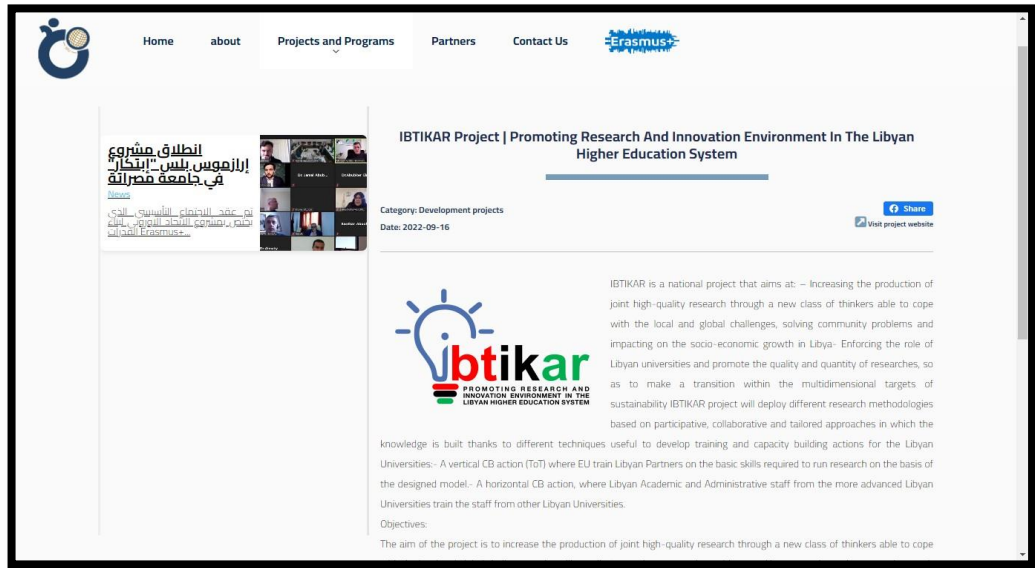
Home about Projects and Programs Partners Contact Us Erasmus+

انطلاق مشروع إرازموس بلس "إبتكار" في جامعة مصراتة

News

تم عقد الاجتماع التأسيسي الذي يختص بمشروع الاتحاد الأوروبي إيراسموس Erasmus+...

IBTIKAR Project | Promoting Research And Innovation Environment In The Libyan Higher Education System

Category: Development projects

Date: 2022-09-16

Share

Visit project website

ibtikar
PROMOTING RESEARCH AND INNOVATION ENVIRONMENT IN THE LIBYAN HIGHER EDUCATION SYSTEM

IBTIKAR is a national project that aims at: – Increasing the production of joint high-quality research through a new class of thinkers able to cope with the local and global challenges, solving community problems and impacting on the socio-economic growth in Libya- Enforcing the role of Libyan universities and promote the quality and quantity of researches, so as to make a transition within the multidimensional targets of sustainability IBTIKAR project will deploy different research methodologies based on participative, collaborative and tailored approaches in which the knowledge is built thanks to different techniques useful to develop training and capacity building actions for the Libyan Universities:- A vertical CB action (ToT) where EU train Libyan Partners on the basic skills required to run research on the basis of the designed model.- A horizontal CB action, where Libyan Academic and Administrative staff from the more advanced Libyan Universities train the staff from other Libyan Universities.

Objectives:

The aim of the project is to increase the production of joint high-quality research through a new class of thinkers able to cope